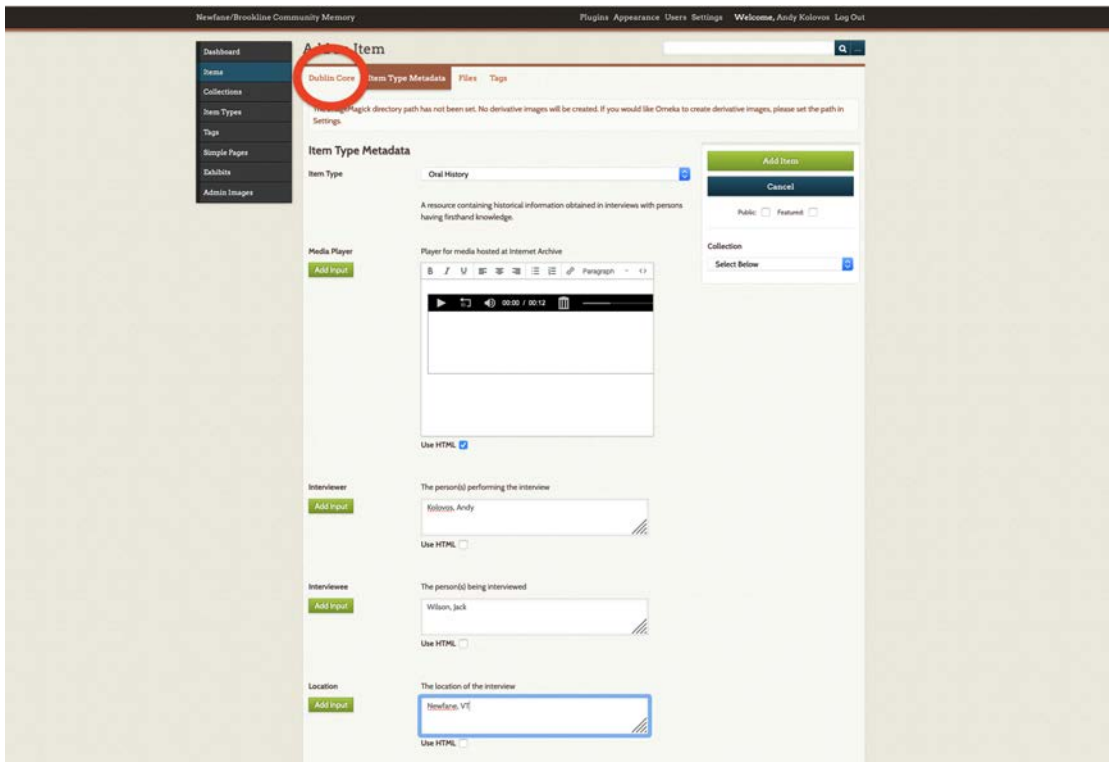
Newfane/Brookline Community Memory

Plugins Appearance Users Settings Welcome, Andy Kolovos Log Out

Dashboard
Items
Collections
Item Types
Tags
Simple Pages
Exhibits
Admin Images

A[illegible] Item

Dublin Core Item Type Metadata Files Tags

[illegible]Magick directory path has not been set. No derivative images will be created. If you would like Omeka to create derivative images, please set the path in Settings.

Item Type Metadata

Item Type
Oral History
A resource containing historical information obtained in interviews with persons having firsthand knowledge.

Media Player
Add Input
Player for media hosted at Internet Archive
B I U Paragraph
00:00 / 00:12
Use HTML

Interviewer
Add Input
The person(s) performing the interview
Kolovos, Andy
Use HTML

Interviewee
Add Input
The person(s) being interviewed
Wilson, Jack
Use HTML

Location
Add Input
The location of the interview
Newfane, VT
Use HTML

Add Item
Cancel
Public Featured
Collection
Select Below